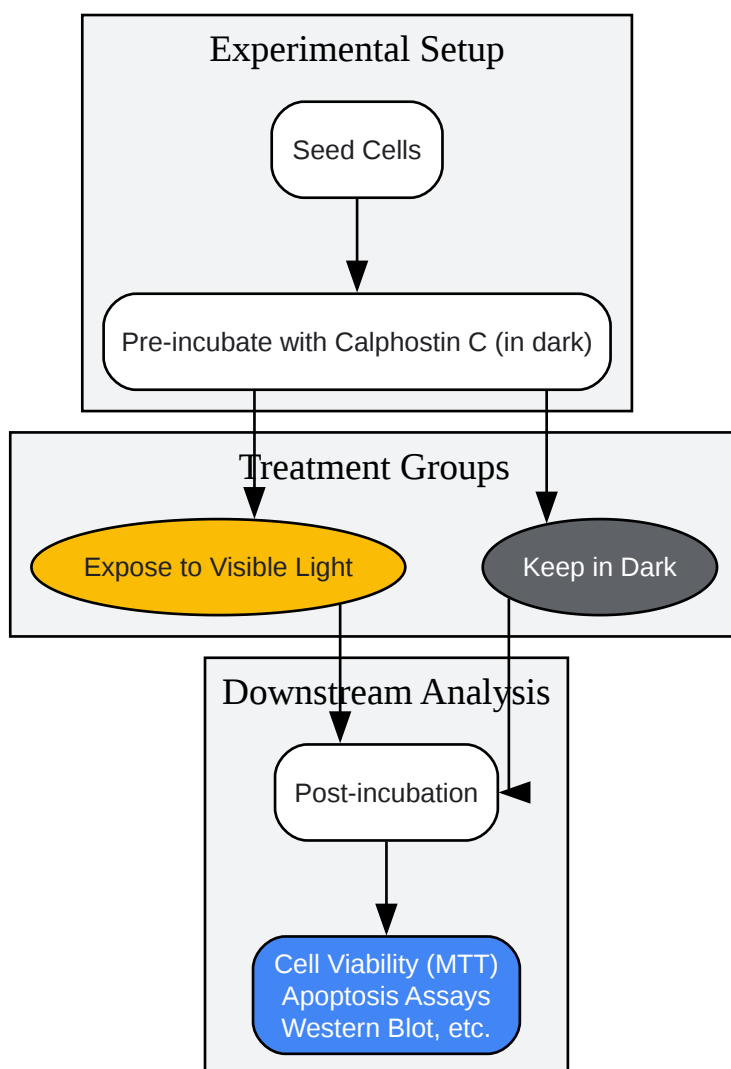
Experimental Setup

Seed Cells

Pre-incubate with Calphostin C (in dark)

Treatment Groups

Expose to Visible Light

Keep in Dark

Downstream Analysis

Post-incubation

Cell Viability (MTT)
Apoptosis Assays
Western Blot, etc.